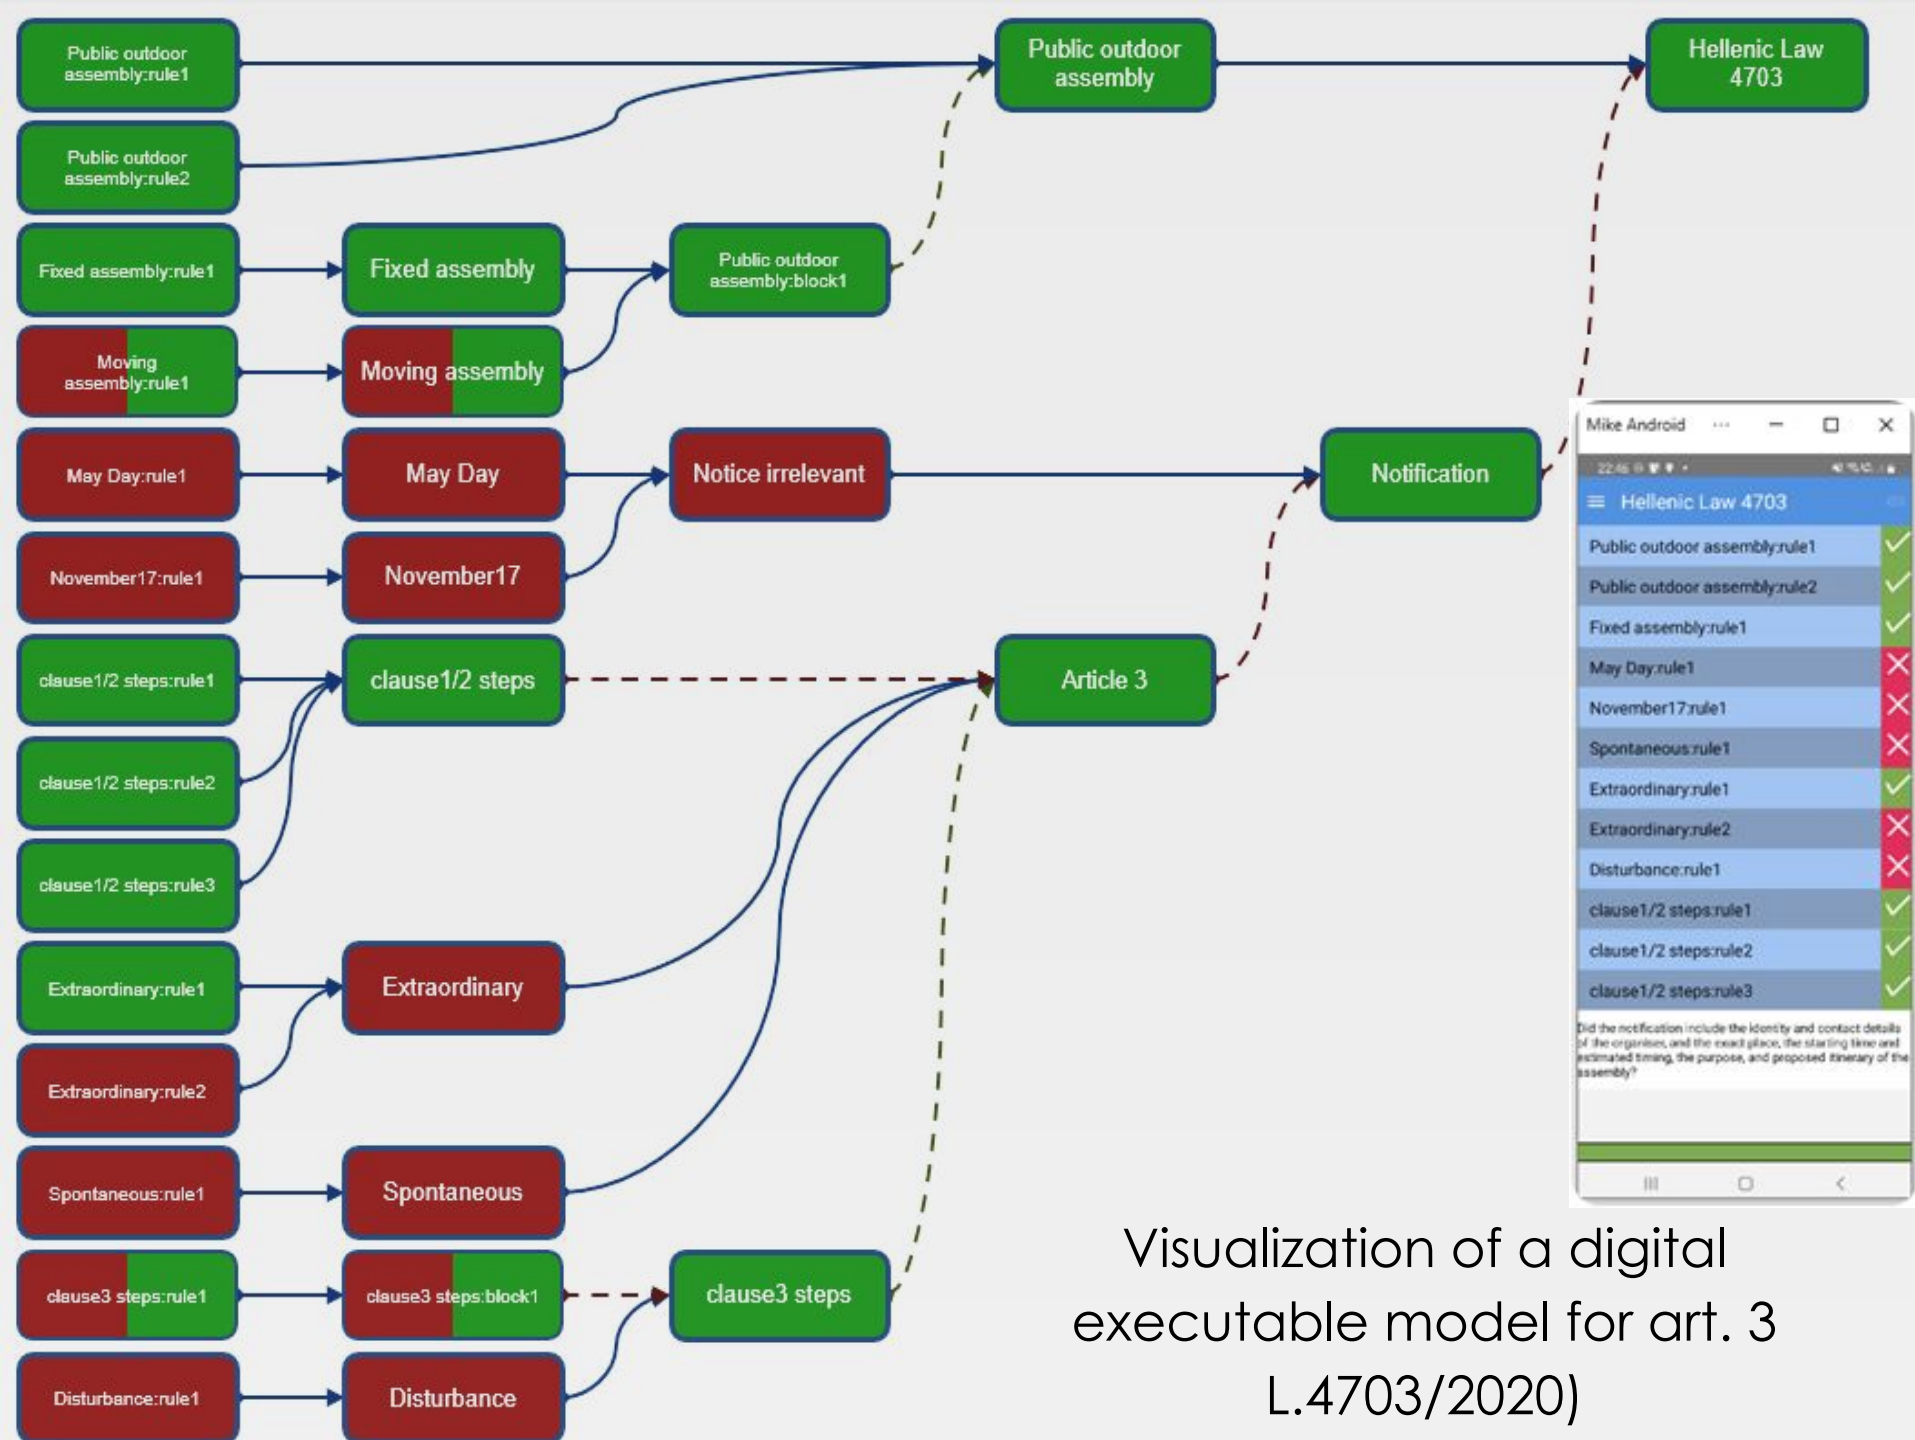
Public outdoor assembly:rule1

Public outdoor assembly:rule2

Fixed assembly:rule1

Moving assembly:rule1

May Day:rule1

November17:rule1

clause1/2 steps:rule1

clause1/2 steps:rule2

clause1/2 steps:rule3

Extraordinary:rule1

Extraordinary:rule2

Spontaneous:rule1

clause3 steps:rule1

Disturbance:rule1

Fixed assembly

Moving assembly

May Day

November17

clause1/2 steps

Extraordinary

Spontaneous

clause3 steps:block1

Disturbance

Public outdoor assembly:block1

Notice irrelevant

clause3 steps

Public outdoor assembly

Article 3

Notification

Hellenic Law 4703

Mike Android

Hellenic Law 4703

Public outdoor assembly:rule1

Public outdoor assembly:rule2

Fixed assembly:rule1

May Day:rule1

November17:rule1

Spontaneous:rule1

Extraordinary:rule1

Extraordinary:rule2

Disturbance:rule1

clause1/2 steps:rule1

clause1/2 steps:rule2

clause1/2 steps:rule3

Did the notification include the identity and contact details of the organiser, and the exact place, the starting time and estimated timing, the purpose, and proposed itinerary of the assembly?

Visualization of a digital executable model for art. 3 L.4703/2020)